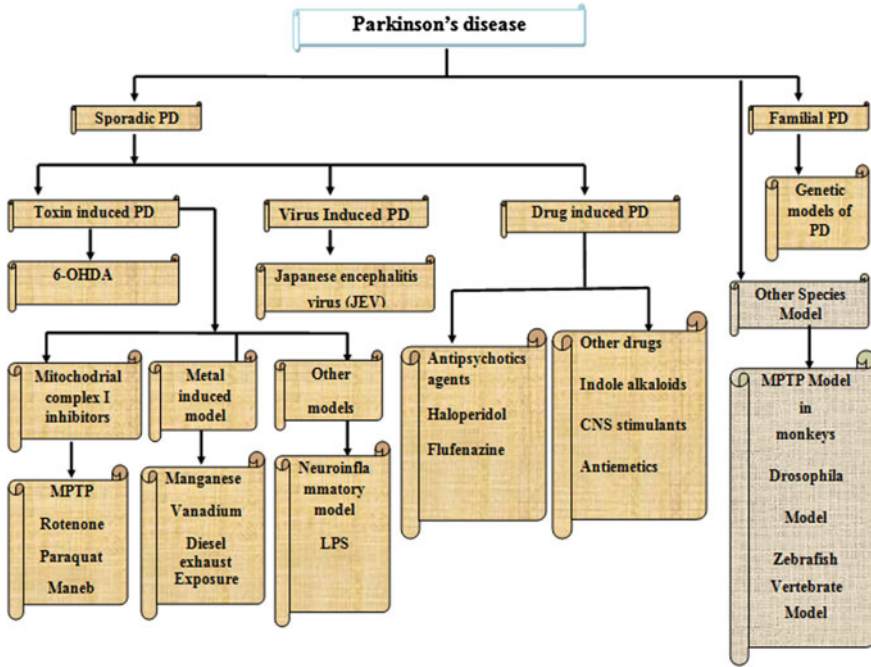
Parkinson's disease

Sporadic PD

Familial PD

Genetic models of PD

Toxin induced PD

Virus Induced PD

Drug induced PD

6-OHDA

Japanese encephalitis virus (JEV)

Other Species Model

Mitochondrial complex I inhibitors

Metal induced model

Other models

Antipsychotics agents

Haloperidol

Flufenazine

Other drugs

Indole alkaloids

CNS stimulants

Antiemetics

MPTP Model in monkeys

Drosophila Model

Zebrafish Vertebrate Model

MPTP

Rotenone

Paraquat

Maneb

Manganese

Vanadium

Diesel exhaust Exposure

Neuroinflammatory model

LPS